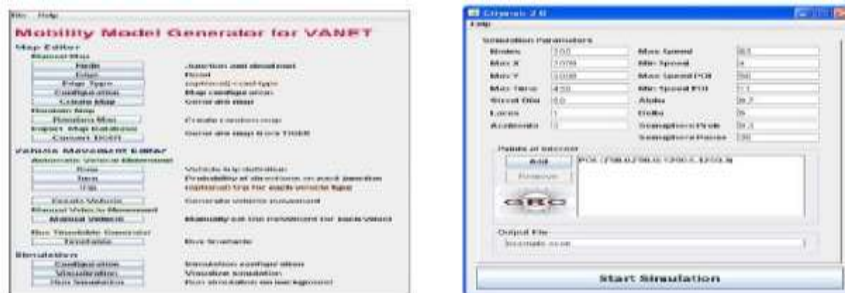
File Help

Mobility Model Generator for VANET

Map Editor

Manual Map

| Node | Junction and dead end |
|---|---|
| Edge | Road |
| Edge Type | optional road type |
| Configuration | Map configuration |
| Create Map | Generate map |

Random Map

| Random Map | Create random map |
|---|---|

Import Map Database

| Convert TIGER | Generate map from TIGER |
|---|---|

Vehicle Movement Editor

Automatic Vehicle Movement

| Flow | Vehicle trip definition |
|---|---|
| Turn | Probability of directions on each junction |
| Trip | optional trip for each vehicle type |
| Create Vehicle | Generate vehicle movement |

Manual Vehicle Movement

| Manual Vehicle | Manually set the movement for each vehicle |
|---|---|

Bus Timetable Generator

| Timetable | Bus Scenario |
|---|---|

Simulation

| Configuration | Simulation configuration |
|---|---|
| Visualization | Visualize simulation |
| Run Simulation | Run simulation on background |

Citymob 2.0

Help

Simulation Parameters

| Nodes | 100 | Max Speed | 60 |
|---|---|---|---|
| Max X | 2000 | Min Speed | 4 |
| Max Y | 2000 | Max Speed POI | 50 |
| Max Time | 450 | Min Speed POI | 11 |
| Street Dist | 5.0 | Alpha | 0.7 |
| Lanes | 1 | Delta | 5 |
| Accidents | 1 | Semaphore Prob | 0.3 |
| | | Semaphore Pause | 30 |

Points of Interest

Add
Remove

POI (700.0,700.0,1300.0,1300.0)

GRC

Output File

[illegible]

Start Simulation